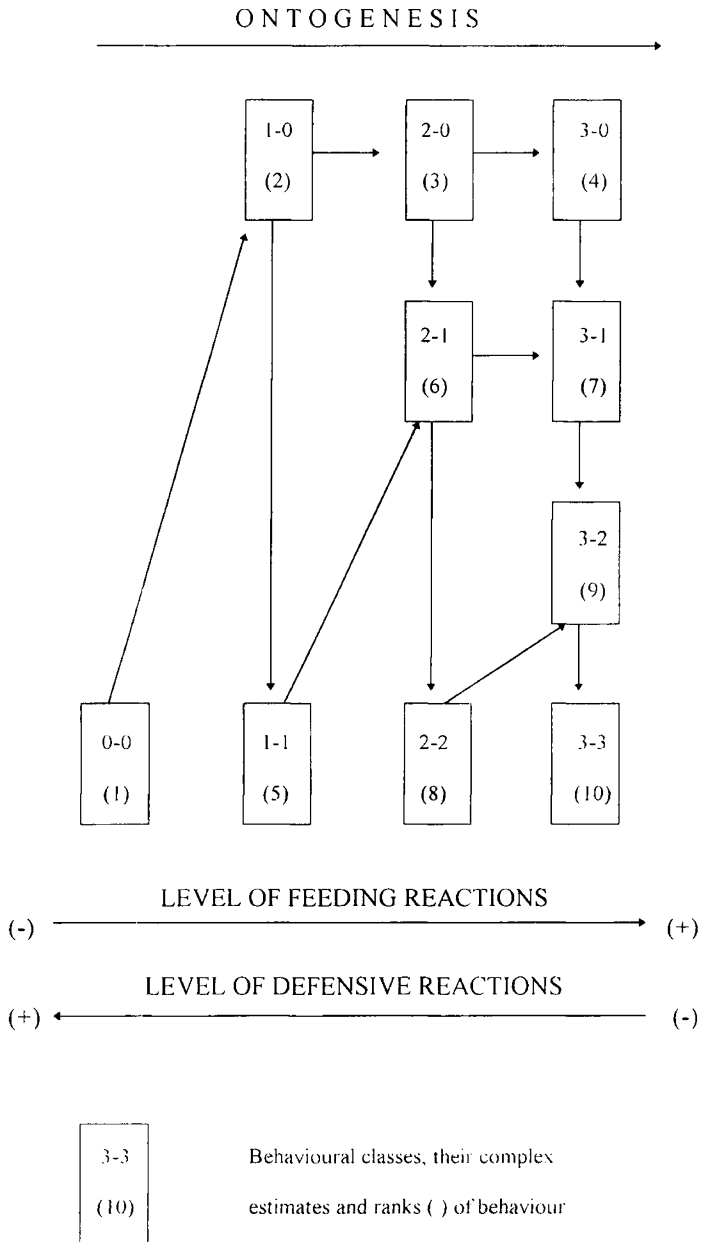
ONTOGENESIS

1-0
(2)

2-0
(3)

3-0
(4)

2-1
(6)

3-1
(7)

3-2
(9)

0-0
(1)

1-1
(5)

2-2
(8)

3-3
(10)

LEVEL OF FEEDING REACTIONS
(-) (+)

LEVEL OF DEFENSIVE REACTIONS
(+) (-)

3-3
(10)

Behavioural classes, their complex estimates and ranks ( ) of behaviour